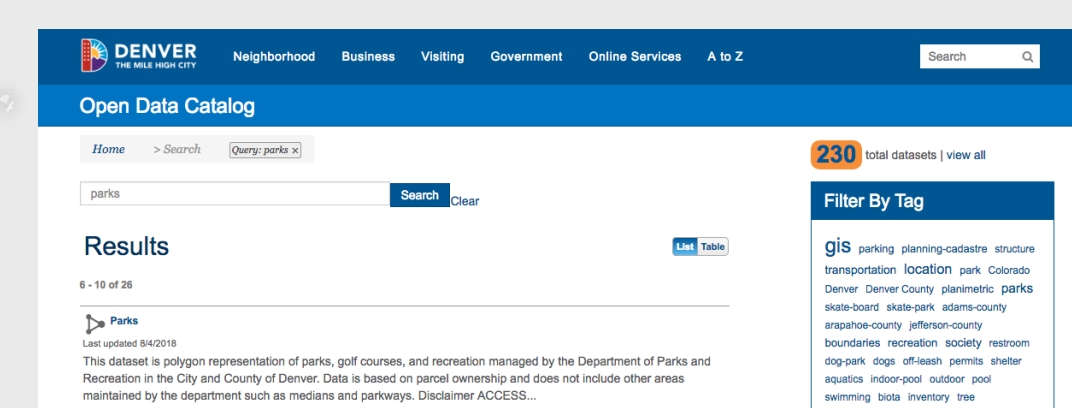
DENVER
THE MILE HIGH CITY

Neighborhood Business Visiting Government Online Services A to Z

Search

Open Data Catalog

Home > Search Query: parks ×

parks

Search Clear

Results

List Table

6 - 10 of 26

Parks

Last updated 8/4/2018

This dataset is polygon representation of parks, golf courses, and recreation managed by the Department of Parks and Recreation in the City and County of Denver. Data is based on parcel ownership and does not include other areas maintained by the department such as medians and parkways. Disclaimer ACCESS...

230 total datasets | view all

Filter By Tag

gis parking planning-cadastre structure transportation location park Colorado Denver Denver County planimetric parks skate-board skate-park adams-county arapahoe-county jefferson-county boundaries recreation society restroom dog-park dogs off-leash permits shelter aquatics indoor-pool outdoor pool swimming biota inventory tree